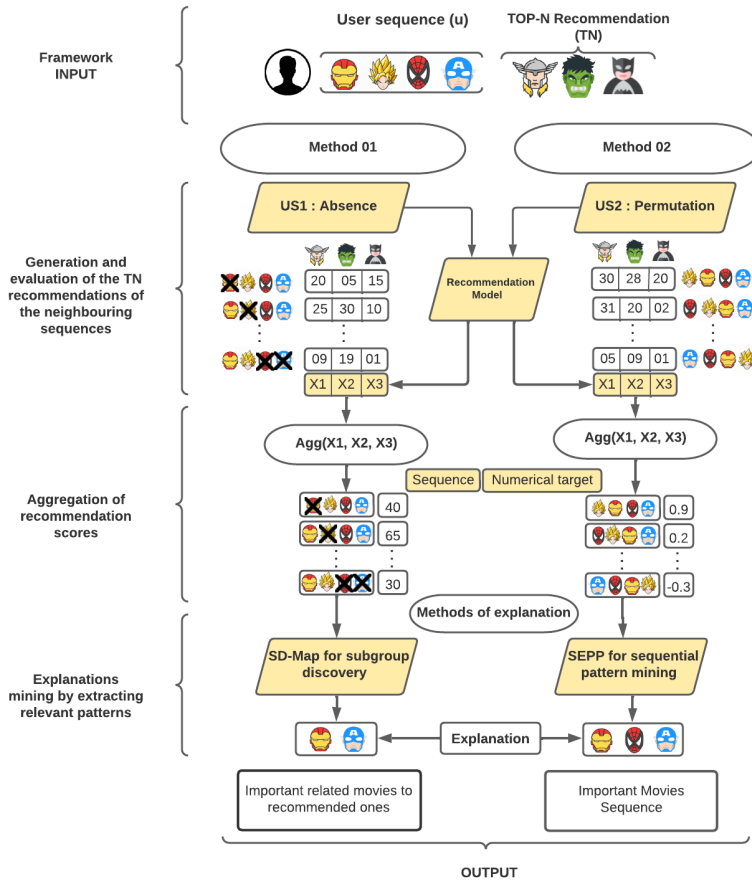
Framework INPUT

User sequence (u)

TOP-N Recommendation (TN)

Method 01

Method 02

Generation and evaluation of the TN recommendations of the neighbouring sequences

US1 : Absence

US2 : Permutation

Recommendation Model

| 20 | 05 | 15 |
|---|---|---|
| 25 | 30 | 10 |
| ⋮ | ⋮ | ⋮ |
| 09 | 19 | 01 |
| X1 | X2 | X3 |

| 30 | 28 | 20 |
|---|---|---|
| 31 | 20 | 02 |
| ⋮ | ⋮ | ⋮ |
| 05 | 09 | 01 |
| X1 | X2 | X3 |

Aggregation of recommendation scores

Agg(X1, X2, X3)

Agg(X1, X2, X3)

Sequence

Numerical target

40

65

⋮

30

0.9

0.2

⋮

-0.3

Methods of explanation

Explanations mining by extracting relevant patterns

SD-Map for subgroup discovery

SEPP for sequential pattern mining

Explanation

Important related movies to recommended ones

Important Movies Sequence

OUTPUT